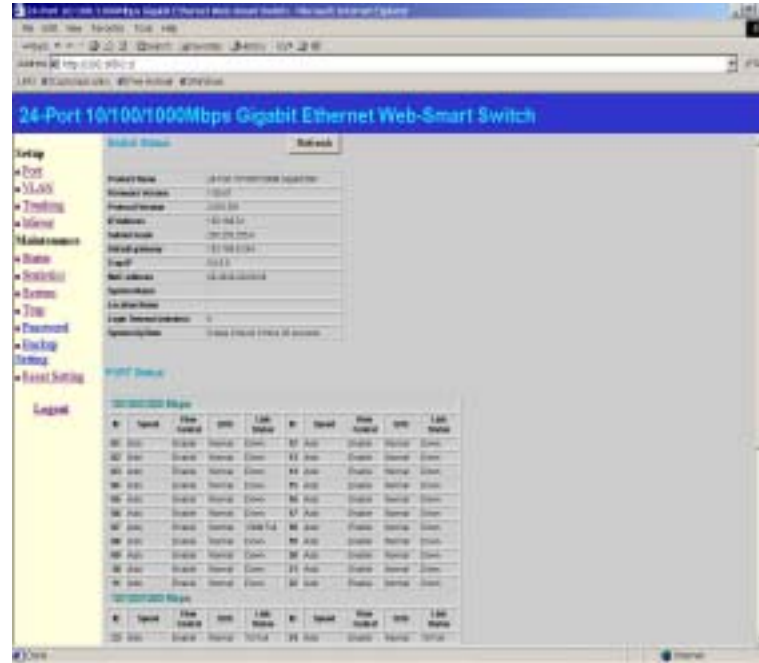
24-Port 10/100/1000Mbps Gigabit Ethernet Web-Smart Switch - Microsoft Internet Explorer

File Edit View Favorites Tools Help

Address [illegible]

Links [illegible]

24-Port 10/100/1000Mbps Gigabit Ethernet Web-Smart Switch

Setup
• Port
• VLAN
• Trunking
• Mirror
Maintenance
• Status
• Statistics
• System
• Trap
• Password
• Backup Setting
• Reset Setting

Logout

Switch Status

Refresh

| Product Name | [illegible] |
|---|---|
| Firmware Version | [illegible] |
| Protocol Version | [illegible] |
| IP Address | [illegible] |
| Subnet mask | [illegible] |
| Default gateway | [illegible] |
| Trap IP | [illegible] |
| MAC address | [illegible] |
| System Name | |
| Location Name | |
| Login Timeout (minutes) | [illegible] |
| System UpTime | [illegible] |

PORT Status

10/100/1000 Mbps

| ID | Speed | Flow Control | QoS | Link Status | ID | Speed | Flow Control | QoS | Link Status |
|---|---|---|---|---|---|---|---|---|---|
| 01 | Auto | Enable | Normal | Down | 13 | Auto | Enable | Normal | Down |
| 03 | Auto | Enable | Normal | Down | 15 | Auto | Enable | Normal | Down |
| 05 | Auto | Enable | Normal | Down | 17 | Auto | Enable | Normal | Down |
| 07 | Auto | Enable | Normal | Down | 19 | Auto | Enable | Normal | Down |
| 09 | Auto | Enable | Normal | Down | 21 | Auto | Enable | Normal | Down |
| 11 | Auto | Enable | Normal | Down | 23 | Auto | Enable | Normal | Down |
| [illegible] | Auto | Enable | Normal | 100M Full | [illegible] | Auto | Enable | Normal | Down |
| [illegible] | Auto | Enable | Normal | Down | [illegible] | Auto | Enable | Normal | Down |
| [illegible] | Auto | Enable | Normal | Down | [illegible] | Auto | Enable | Normal | Down |
| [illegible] | Auto | Enable | Normal | Down | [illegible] | Auto | Enable | Normal | Down |
| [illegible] | Auto | Enable | Normal | Down | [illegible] | Auto | Enable | Normal | Down |
| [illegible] | Auto | Enable | Normal | Down | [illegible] | Auto | Enable | Normal | Down |

10/100/1000 Mbps

| ID | Speed | Flow Control | QoS | Link Status | ID | Speed | Flow Control | QoS | Link Status |
|---|---|---|---|---|---|---|---|---|---|
| 23 | Auto | Enable | Normal | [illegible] | 24 | Auto | Enable | Normal | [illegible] |

Done

Internet